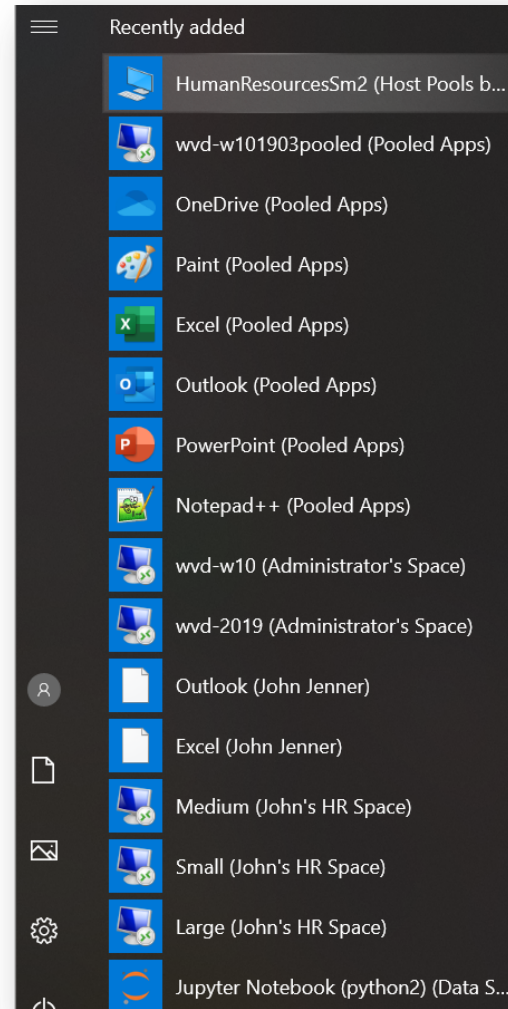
Recently added

HumanResourcesSm2 (Host Pools b...

wvd-w101903pooled (Pooled Apps)

OneDrive (Pooled Apps)

Paint (Pooled Apps)

Excel (Pooled Apps)

Outlook (Pooled Apps)

PowerPoint (Pooled Apps)

Notepad++ (Pooled Apps)

wvd-w10 (Administrator's Space)

wvd-2019 (Administrator's Space)

Outlook (John Jenner)

Excel (John Jenner)

Medium (John's HR Space)

Small (John's HR Space)

Large (John's HR Space)

Jupyter Notebook (python2) (Data S...